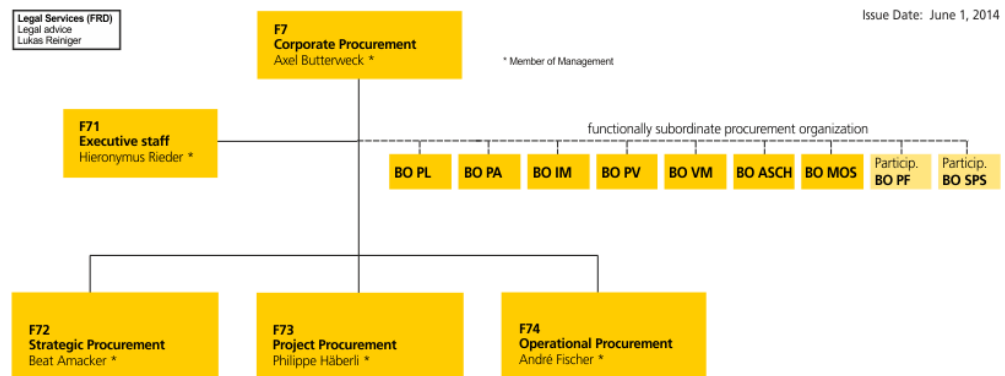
Legal Services (FRD)
Legal advice
Lukas Reiniger

F7
Corporate Procurement
Axel Butterweck *

Issue Date: June 1, 2014

* Member of Management

F71
Executive staff
Hieronymus Rieder *

functionally subordinate procurement organization

BO PL

BO PA

BO IM

BO PV

BO VM

BO ASCH

BO MOS

Particip.
BO PF

Particip.
BO SPS

F72
Strategic Procurement
Beat Amacker *

F73
Project Procurement
Philippe Häberli *

F74
Operational Procurement
André Fischer *